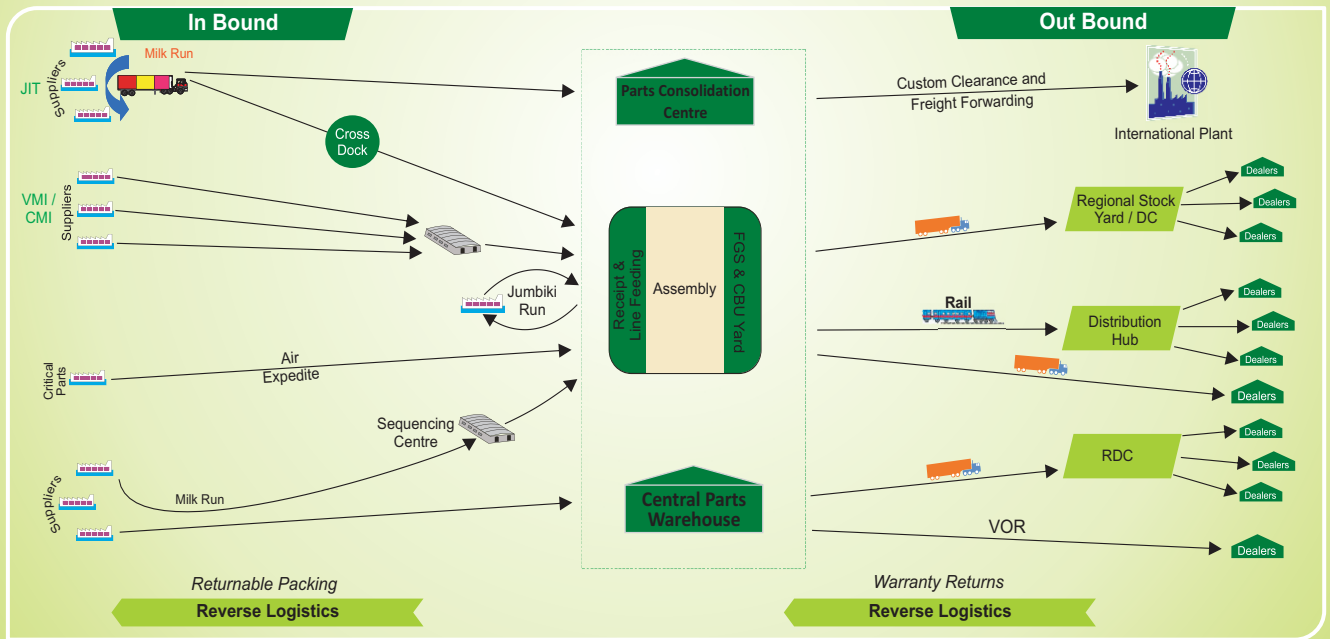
In Bound

Out Bound

Milk Run

JIT

Suppliers

Cross Dock

Parts Consolidation Centre

Custom Clearance and Freight Forwarding

International Plant

VMI / CMI

Suppliers

Receipt & Line Feeding

Assembly

FGS & CBU Yard

Regional Stock Yard / DC

Dealers

Dealers

Dealers

Jumbiki Run

Rail

Distribution Hub

Dealers

Dealers

Dealers

Critical Parts

Air Expedite

Dealers

Sequencing Centre

RDC

Dealers

Dealers

Dealers

Suppliers

Milk Run

Central Parts Warehouse

VOR

Dealers

Returnable Packing

Reverse Logistics

Warranty Returns

Reverse Logistics